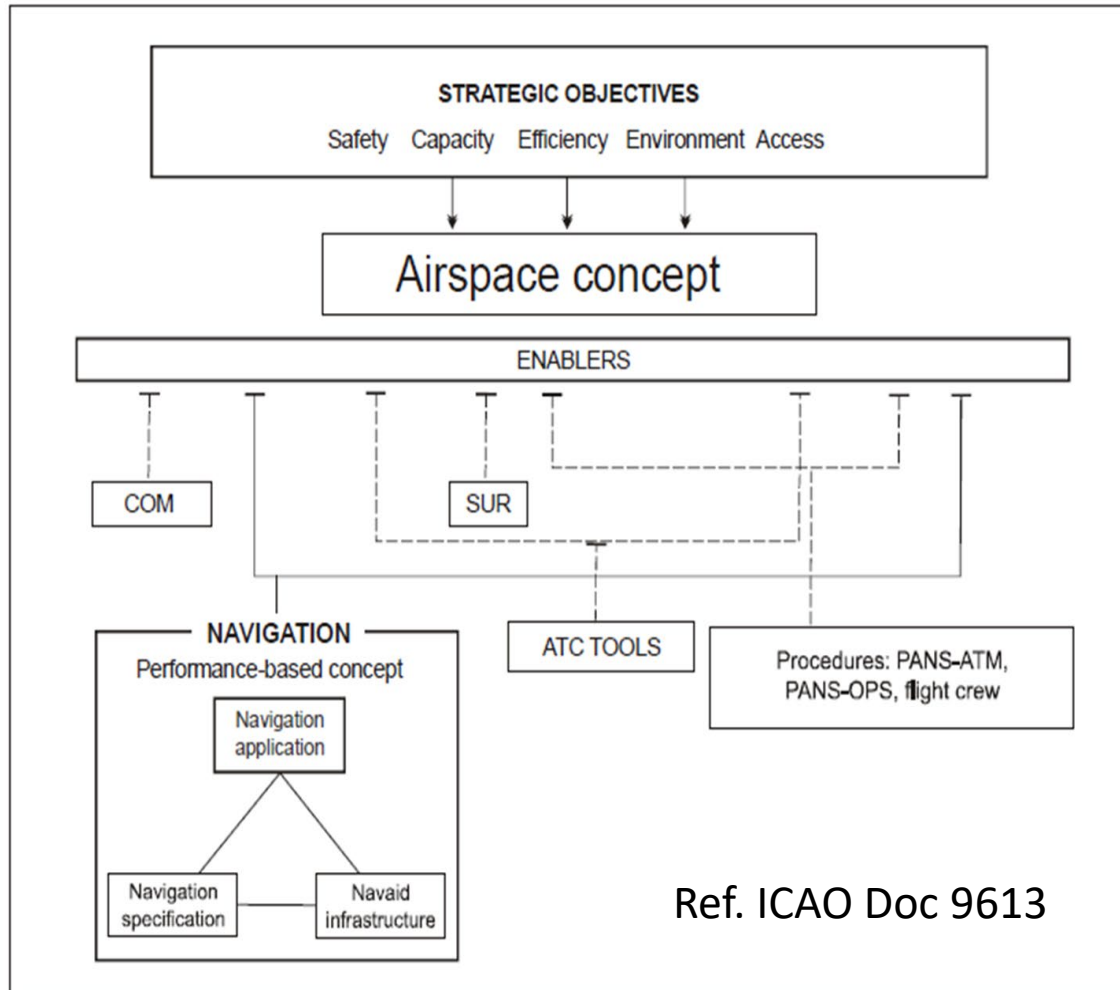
STRATEGIC OBJECTIVES

Safety Capacity Efficiency Environment Access

Airspace concept

ENABLERS

COM

SUR

NAVIGATION

Performance-based concept

Navigation application

Navigation specification

Navaid infrastructure

ATC TOOLS

Procedures: PANS-ATM, PANS-OPS, flight crew

Ref. ICAO Doc 9613